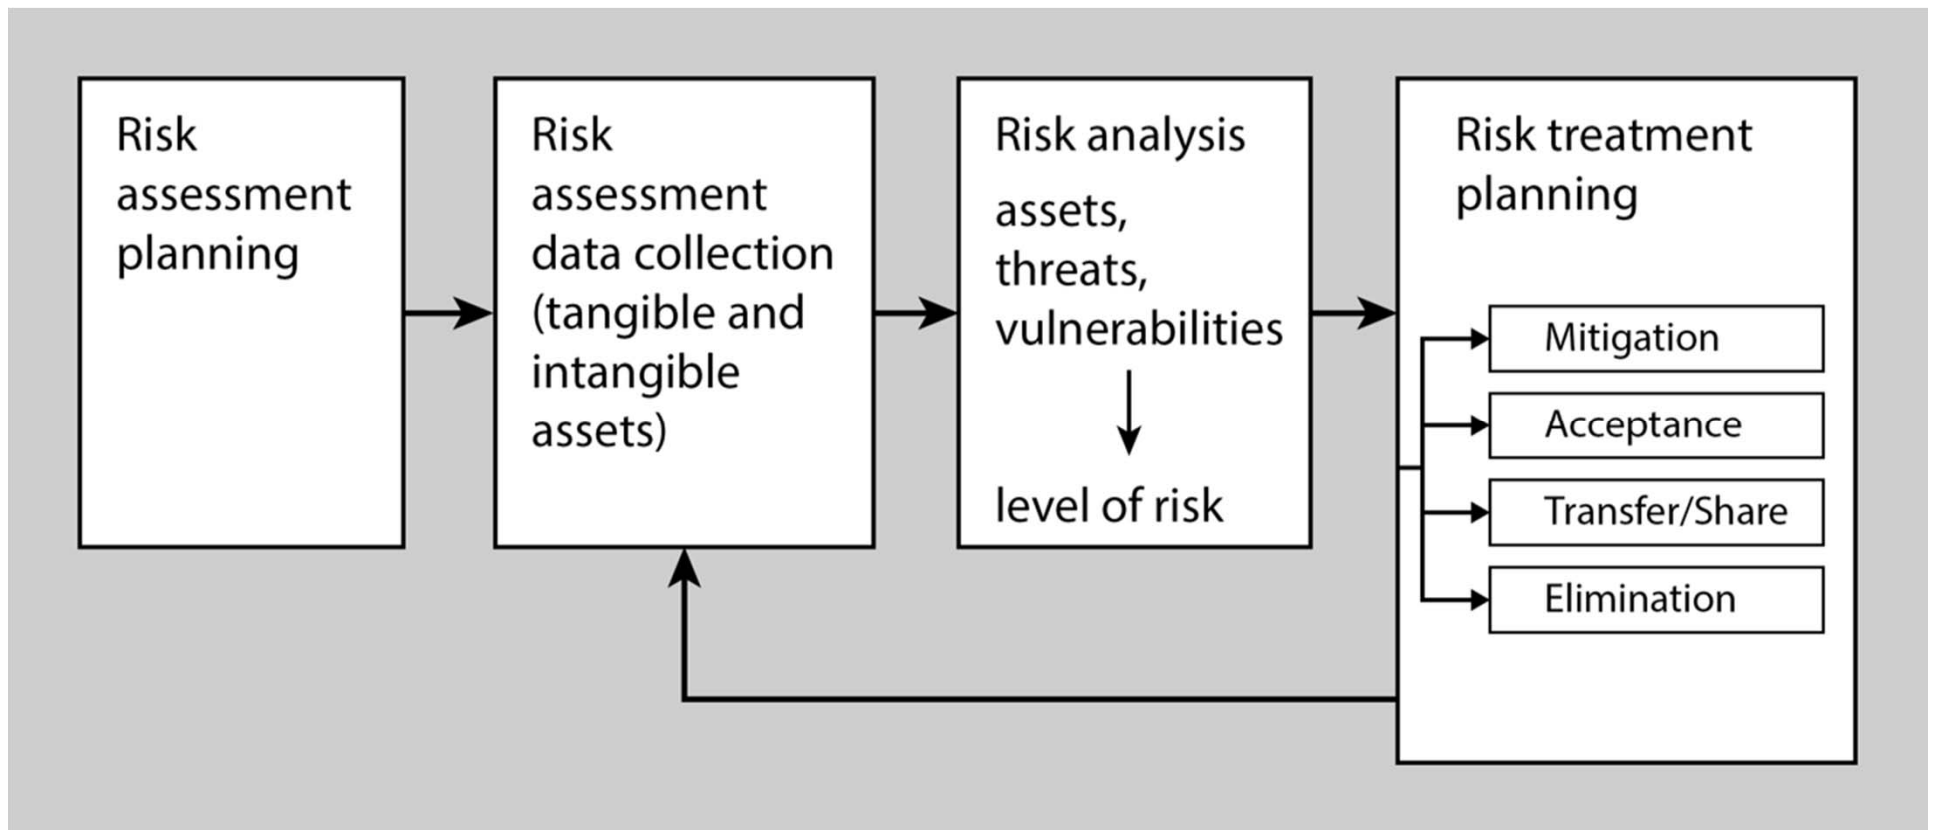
Risk assessment planning

Risk assessment data collection (tangible and intangible assets)

Risk analysis

assets, threats, vulnerabilities

level of risk

Risk treatment planning

Mitigation

Acceptance

Transfer/Share

Elimination